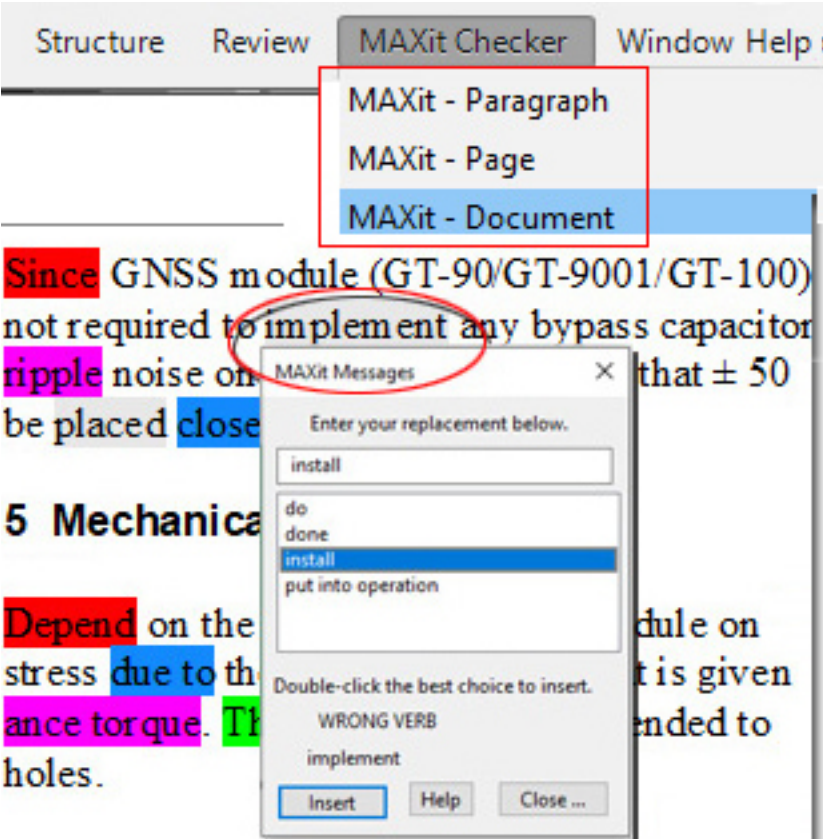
Structure Review MAXit Checker Window Help

MAXit - Paragraph
MAXit - Page
MAXit - Document

Since GNSS module (GT-90/GT-9001/GT-100) not required to implement any bypass capacitor ripple noise on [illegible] that ± 50 be placed close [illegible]

5 Mechanica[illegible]

Depend on the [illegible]dule on stress due to th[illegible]t is given ance torque. Th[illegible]ended to holes.

MAXit Messages ×

Enter your replacement below.

install

do
done
install
put into operation

Double-click the best choice to insert.

WRONG VERB

implement

Insert Help Close ...